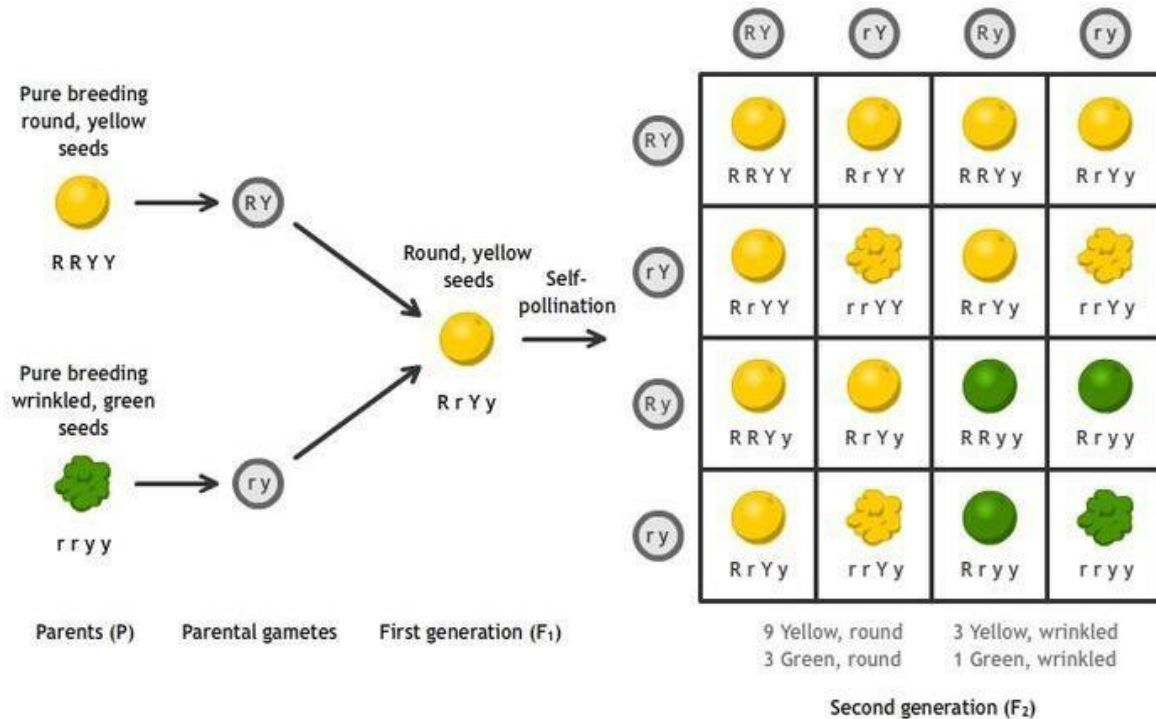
Pure breeding round, yellow seeds

RRYY

RY

Pure breeding wrinkled, green seeds

rryy

ry

Round, yellow seeds

RrYy

Self-pollination

| | RY | rY | Ry | ry |
|---|---|---|---|---|
| RY | RRYY | RrYY | RRYy | RrYy |
| rY | RrYY | rrYY | RrYy | rrYy |
| Ry | RRYy | RrYy | RRyy | Rryy |
| ry | RrYy | rrYy | Rryy | rryy |

Parents (P)

Parental gametes

First generation ($F_1$)

9 Yellow, round
3 Green, round

3 Yellow, wrinkled
1 Green, wrinkled

Second generation ($F_2$)